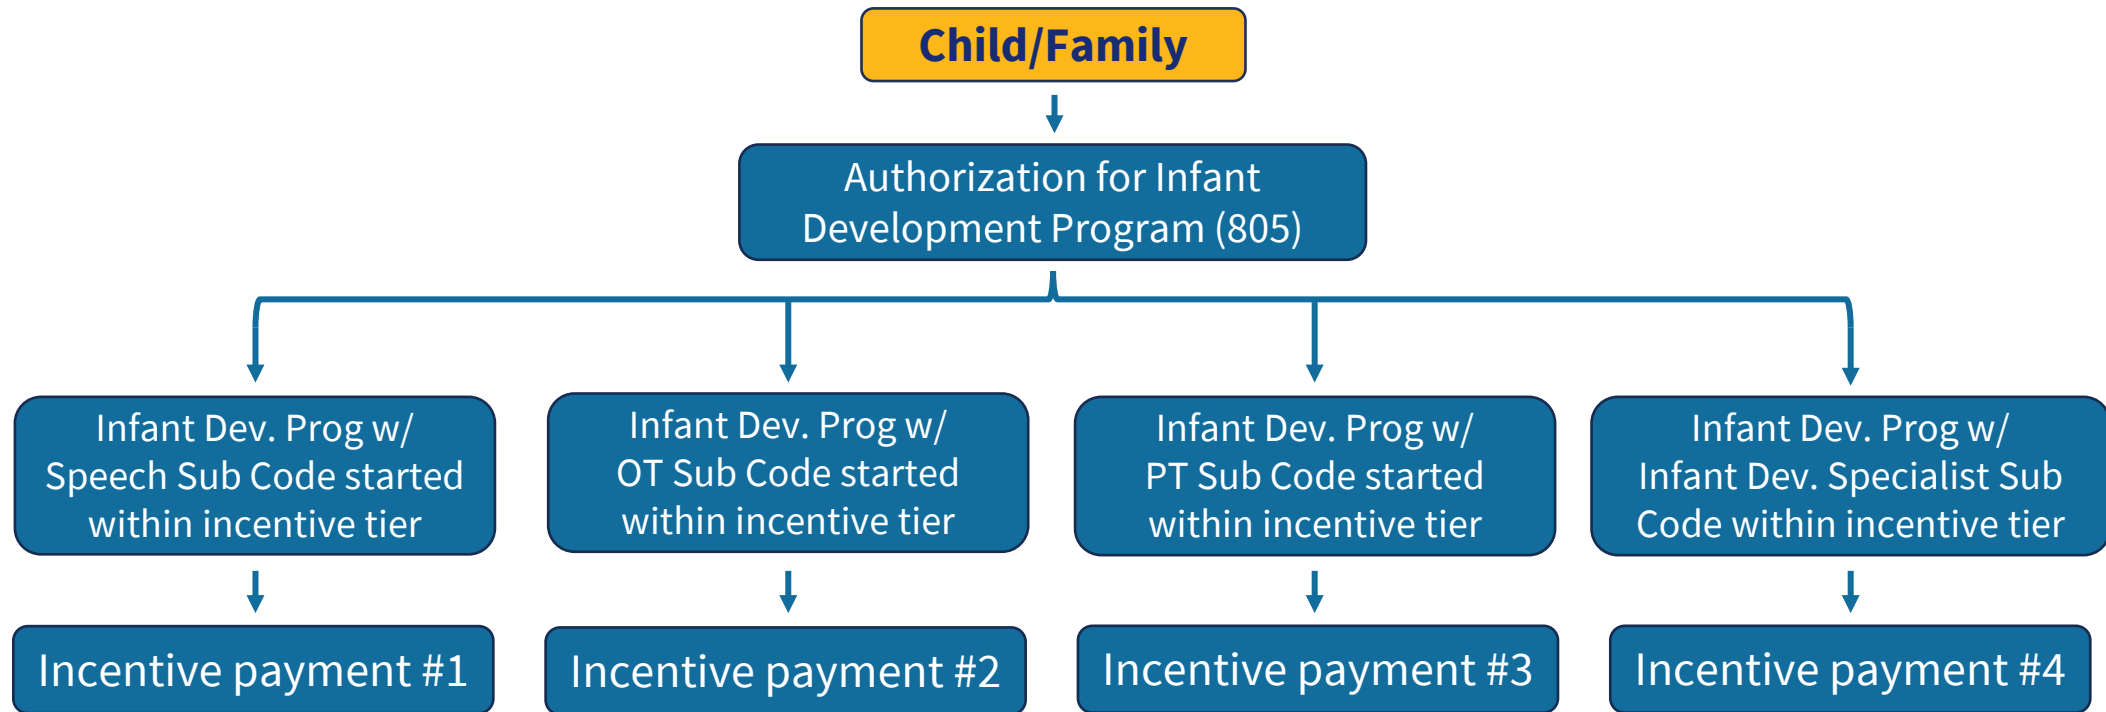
Child/Family

Authorization for Infant Development Program (805)

Infant Dev. Prog w/ Speech Sub Code started within incentive tier

Incentive payment #1

Infant Dev. Prog w/ OT Sub Code started within incentive tier

Incentive payment #2

Infant Dev. Prog w/ PT Sub Code started within incentive tier

Incentive payment #3

Infant Dev. Prog w/ Infant Dev. Specialist Sub Code within incentive tier

Incentive payment #4